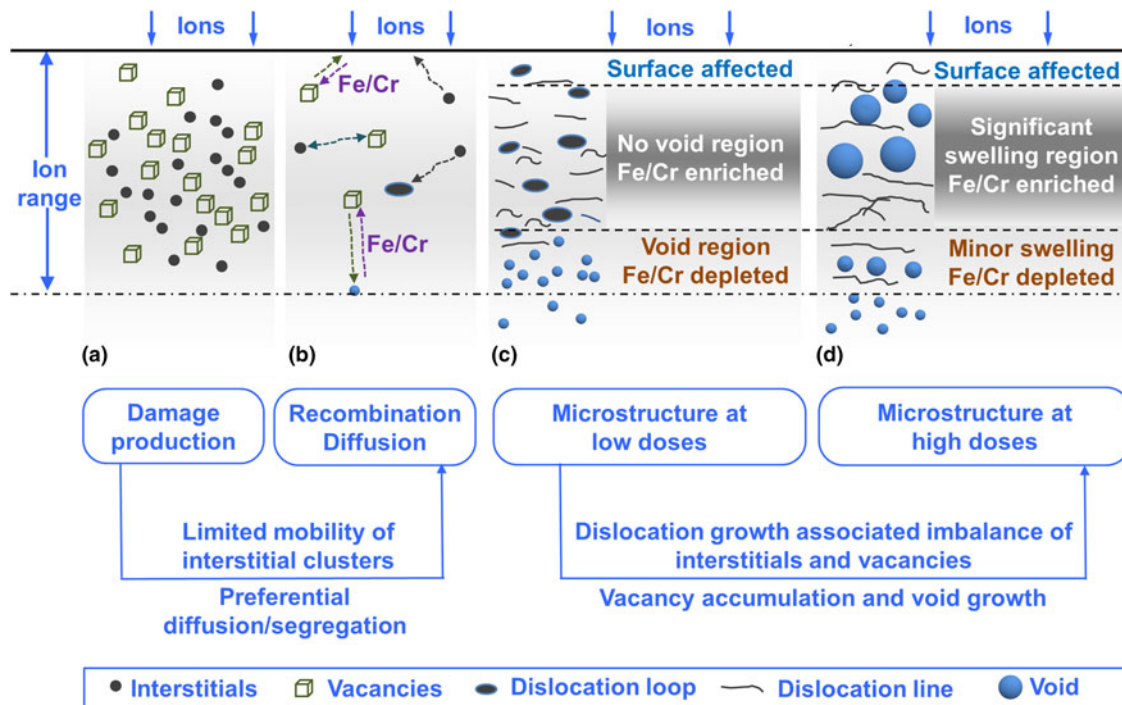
Ions Ions Ions Ions

Ion range

Fe/Cr

Fe/Cr

Surface affected

No void region
Fe/Cr enriched

Void region
Fe/Cr depleted

Surface affected

Significant swelling region
Fe/Cr enriched

Minor swelling
Fe/Cr depleted

(a) (b) (c) (d)

Damage production

Recombination Diffusion

Microstructure at low doses

Microstructure at high doses

Limited mobility of interstitial clusters

Preferential diffusion/segregation

Dislocation growth associated imbalance of interstitials and vacancies

Vacancy accumulation and void growth

Interstitials Vacancies Dislocation loop Dislocation line Void